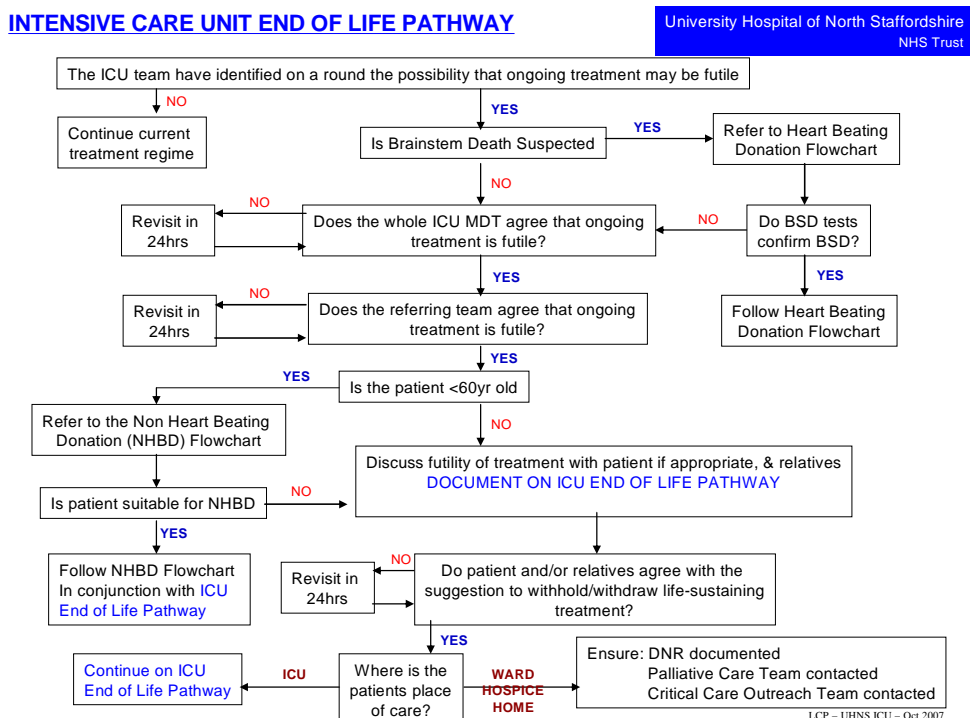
INTENSIVE CARE UNIT END OF LIFE PATHWAY

University Hospital of North Staffordshire
NHS Trust

The ICU team have identified on a round the possibility that ongoing treatment may be futile

NO

Continue current treatment regime

YES

Is Brainstem Death Suspected

YES

Refer to Heart Beating Donation Flowchart

NO

Revisit in 24hrs

NO

Does the whole ICU MDT agree that ongoing treatment is futile?

NO

Do BSD tests confirm BSD?

YES

YES

Follow Heart Beating Donation Flowchart

Revisit in 24hrs

NO

Does the referring team agree that ongoing treatment is futile?

YES

YES

Is the patient <60yr old

Refer to the Non Heart Beating Donation (NHBD) Flowchart

NO

Discuss futility of treatment with patient if appropriate, & relatives
DOCUMENT ON ICU END OF LIFE PATHWAY

Is patient suitable for NHBD

NO

YES

Follow NHBD Flowchart In conjunction with ICU End of Life Pathway

Revisit in 24hrs

NO

Do patient and/or relatives agree with the suggestion to withhold/withdraw life-sustaining treatment?

YES

Continue on ICU End of Life Pathway

ICU

Where is the patients place of care?

WARD
HOSPICE
HOME

Ensure: DNR documented
Palliative Care Team contacted
Critical Care Outreach Team contacted

LCP – UHNS ICU – Oct 2007